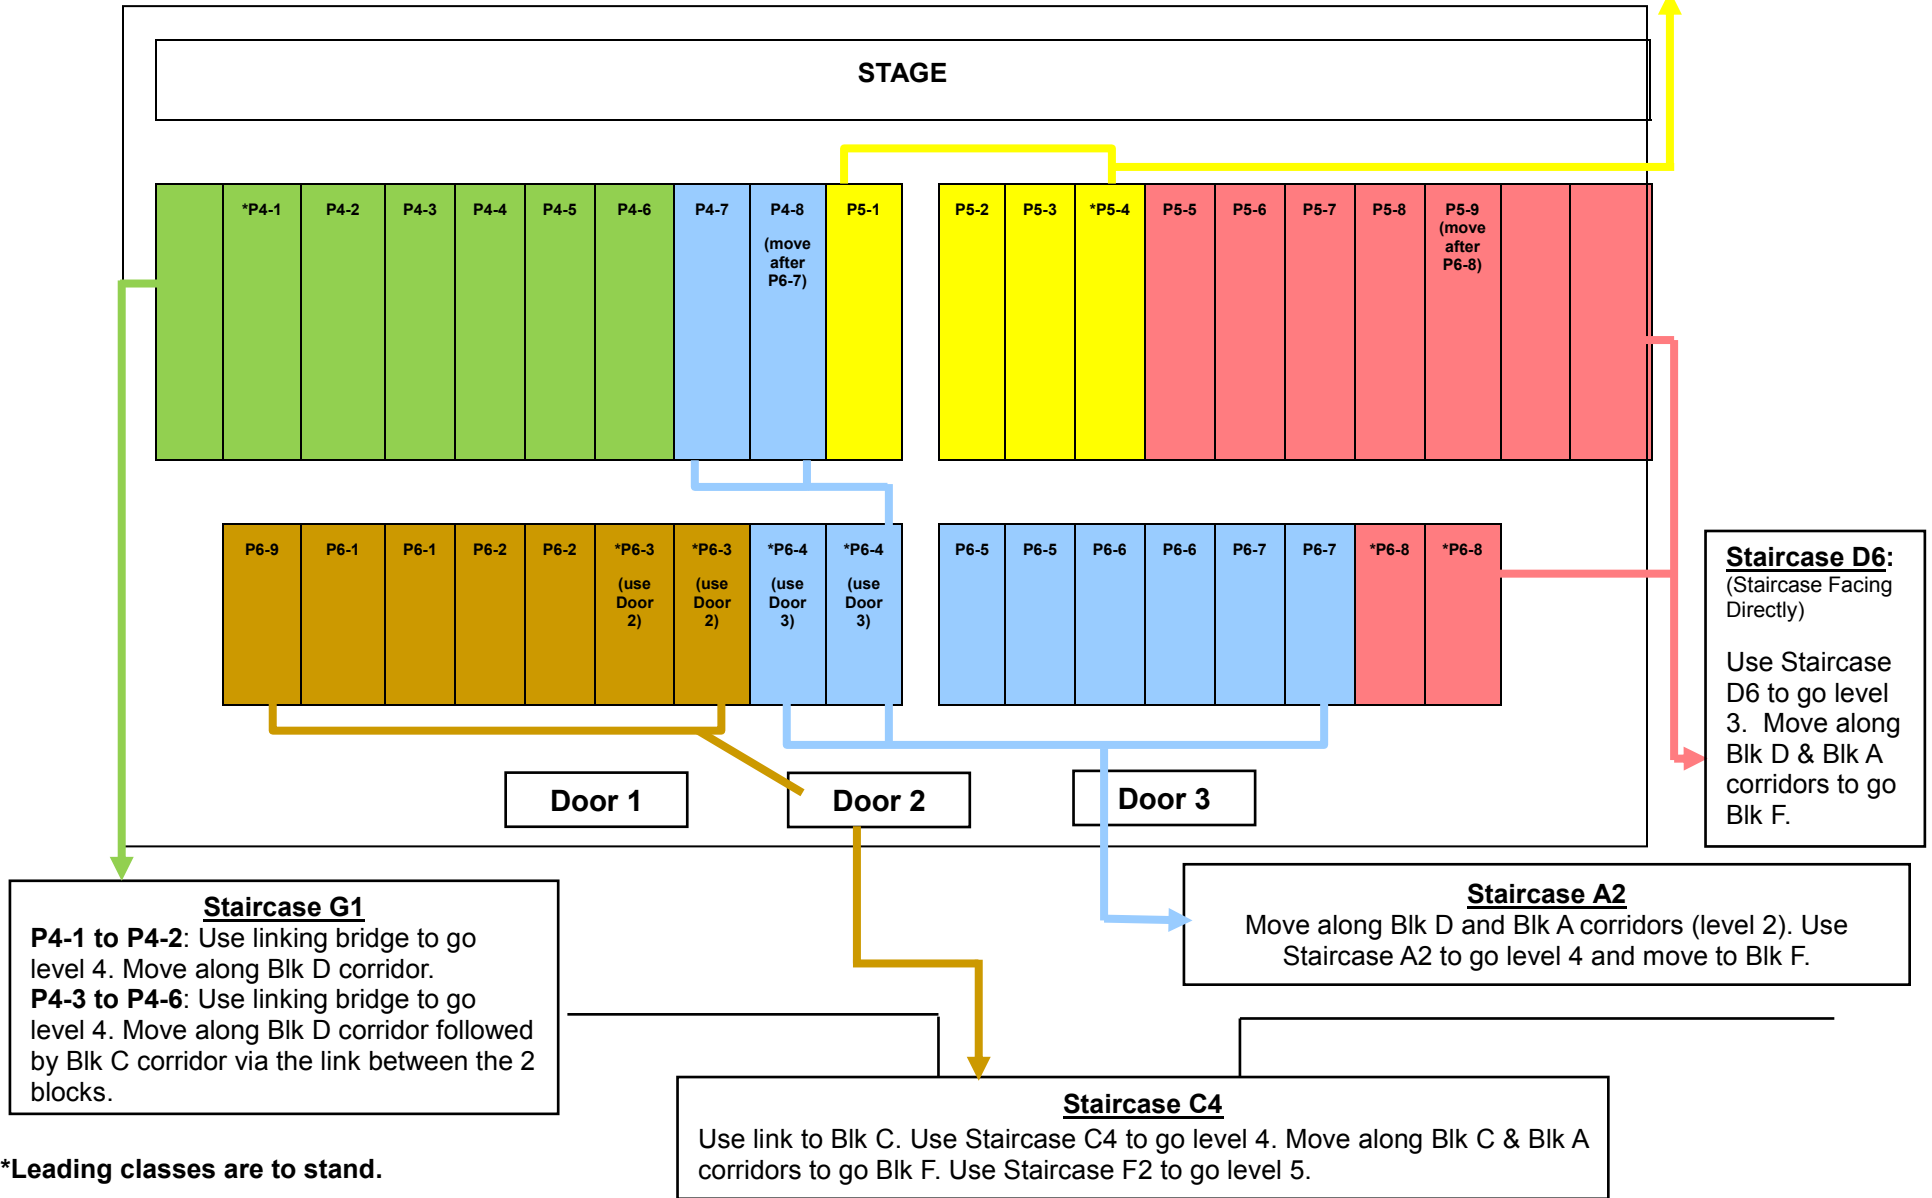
STAGE

| | *P4-1 | P4-2 | P4-3 | P4-4 | P4-5 | P4-6 | P4-7 | P4-8 (move after P6-7) | P5-1 |
|---|---|---|---|---|---|---|---|---|---|

| P5-2 | P5-3 | *P5-4 | P5-5 | P5-6 | P5-7 | P5-8 | P5-9 (move after P6-8) | | |
|---|---|---|---|---|---|---|---|---|---|

| P6-9 | P6-1 | P6-1 | P6-2 | P6-2 | *P6-3 (use Door 2) | *P6-3 (use Door 2) | *P6-4 (use Door 3) | *P6-4 (use Door 3) |
|---|---|---|---|---|---|---|---|---|

| P6-5 | P6-5 | P6-6 | P6-6 | P6-7 | P6-7 | *P6-8 | *P6-8 |
|---|---|---|---|---|---|---|---|

Door 1

Door 2

Door 3

Staircase D6: (Staircase Facing Directly)

Use Staircase D6 to go level 3. Move along Blk D & Blk A corridors to go Blk F.

Staircase G1
P4-1 to P4-2: Use linking bridge to go level 4. Move along Blk D corridor.
P4-3 to P4-6: Use linking bridge to go level 4. Move along Blk D corridor followed by Blk C corridor via the link between the 2 blocks.

Staircase A2
Move along Blk D and Blk A corridors (level 2). Use Staircase A2 to go level 4 and move to Blk F.

Staircase C4
Use link to Blk C. Use Staircase C4 to go level 4. Move along Blk C & Blk A corridors to go Blk F. Use Staircase F2 to go level 5.

*Leading classes are to stand.